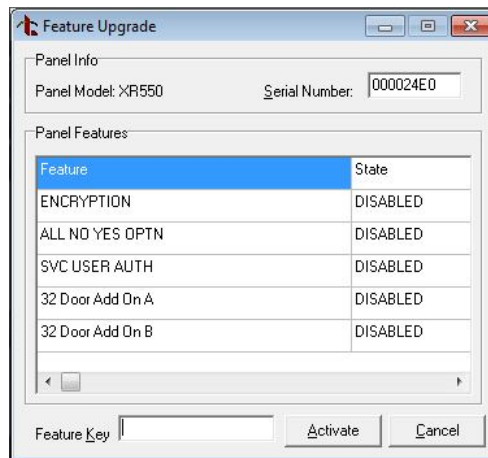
Feature Upgrade

Panel Info

Panel Model: XR550

Serial Number: 000024E0

Panel Features

| Feature | State |
|---|---|
| ENCRYPTION | DISABLED |
| ALL NO YES OPTN | DISABLED |
| SVC USER AUTH | DISABLED |
| 32 Door Add On A | DISABLED |
| 32 Door Add On B | DISABLED |

Feature Key

Activate

Cancel